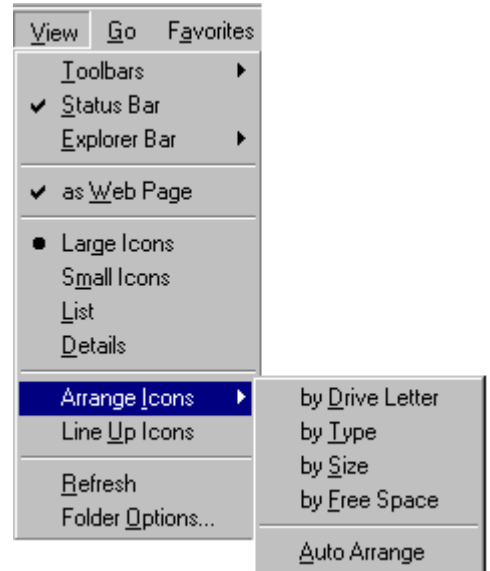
View Go Favorites

Toolbars
Status Bar
Explorer Bar

as Web Page

Large Icons
Small Icons
List
Details

Arrange Icons
Line Up Icons

Refresh
Folder Options...

by Drive Letter
by Type
by Size
by Free Space

Auto Arrange